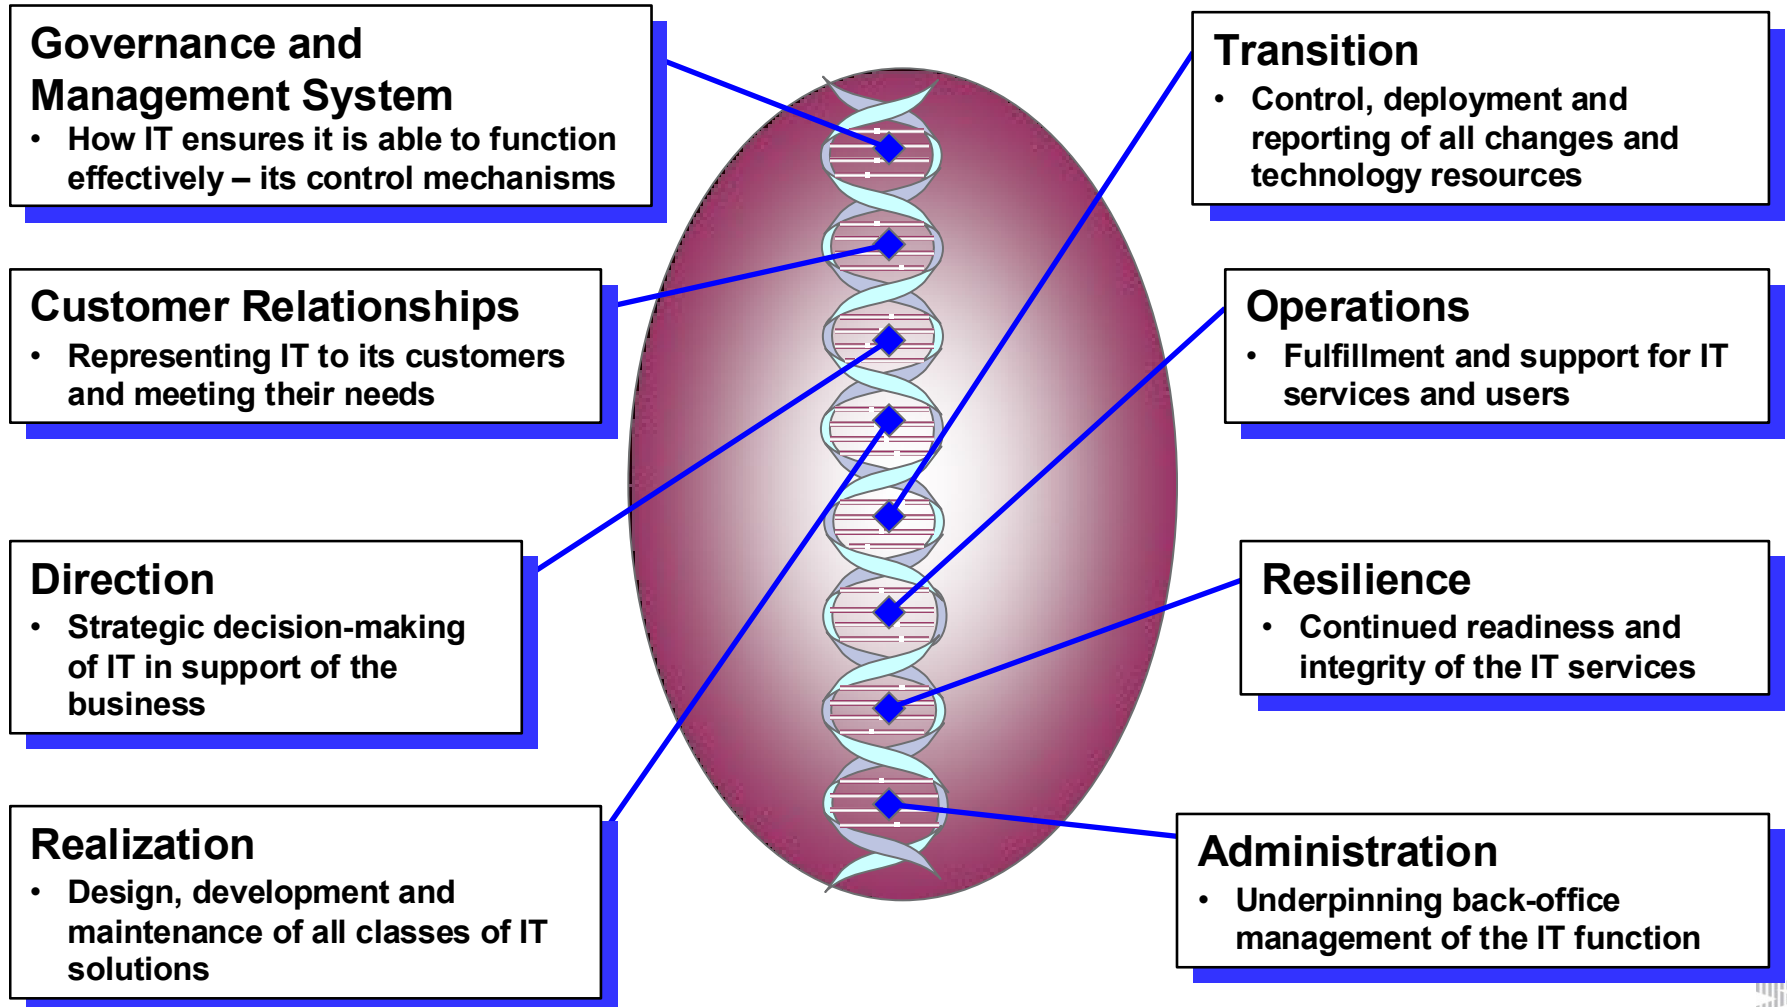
Governance and Management System
• How IT ensures it is able to function effectively – its control mechanisms

Customer Relationships
• Representing IT to its customers and meeting their needs

Direction
• Strategic decision-making of IT in support of the business

Realization
• Design, development and maintenance of all classes of IT solutions

Transition
• Control, deployment and reporting of all changes and technology resources

Operations
• Fulfillment and support for IT services and users

Resilience
• Continued readiness and integrity of the IT services

Administration
• Underpinning back-office management of the IT function